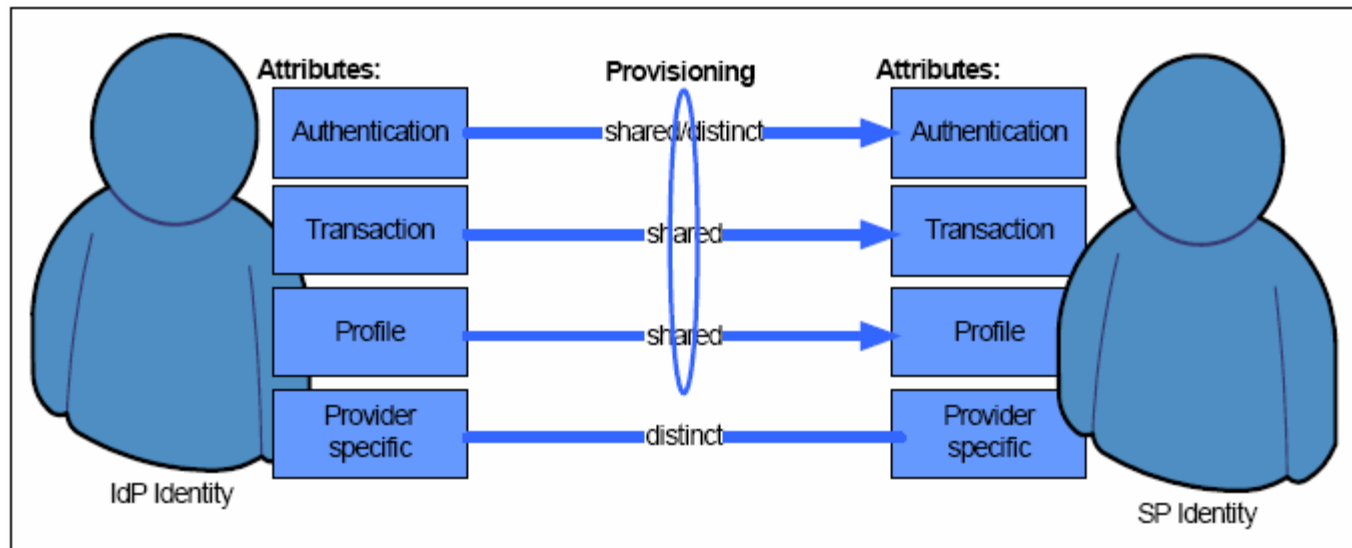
Attributes:

Authentication

Transaction

Profile

Provider specific

IdP Identity

Provisioning

shared/distinct

shared

shared

distinct

Attributes:

Authentication

Transaction

Profile

Provider specific

SP Identity